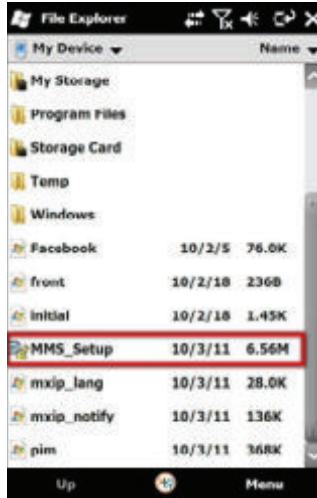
File Explorer

My Device ▾ Name ▾

My Storage

Program Files

Storage Card

Temp

Windows

| | | |
|---|---|---|
| Facebook | 10/2/5 | 76.0K |
| front | 10/2/18 | 236B |
| initial | 10/2/18 | 1.45K |
| MMS_Setup | 10/3/11 | 6.56M |
| mxip_lang | 10/3/11 | 28.0K |
| mxip_notify | 10/3/11 | 136K |
| pim | 10/3/11 | 368K |

Up Menu